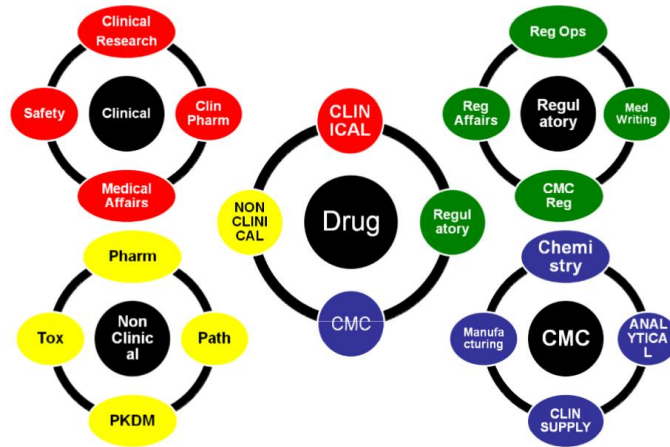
Clinical Research

Safety

Clinical

Clin Pharm

Medical Affairs

CLIN ICAL

NON CLINI CAL

Drug

Regul atory

CMC

Reg Ops

Reg Affairs

Regul atory

Med Writing

CMC Reg

Pharm

Tox

Non Clinic al

Path

PKDM

Chemi stry

Manufa cturing

CMC

ANAL YTICA L

CLIN SUPPLY